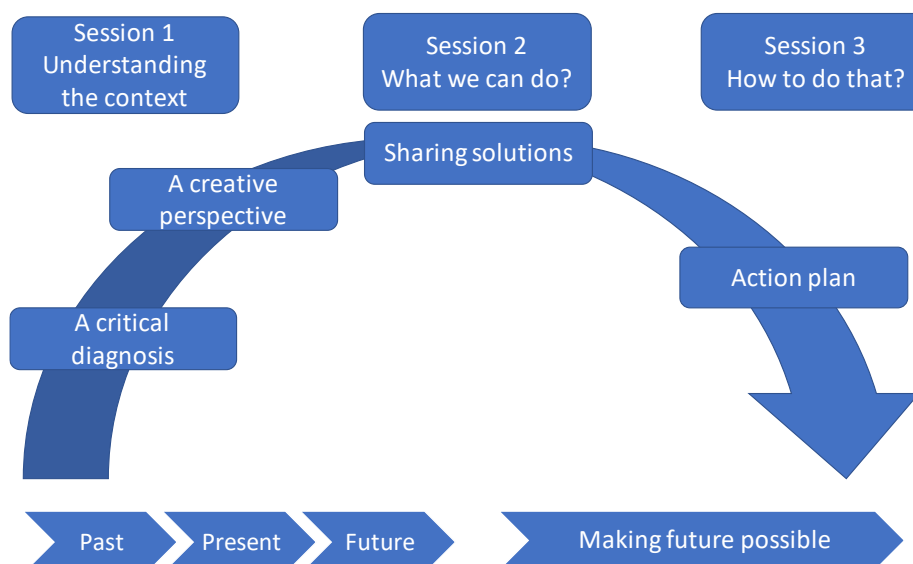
Session 1
Understanding the context

Session 2
What we can do?

Session 3
How to do that?

Sharing solutions

A creative perspective

A critical diagnosis

Action plan

Past

Present

Future

Making future possible